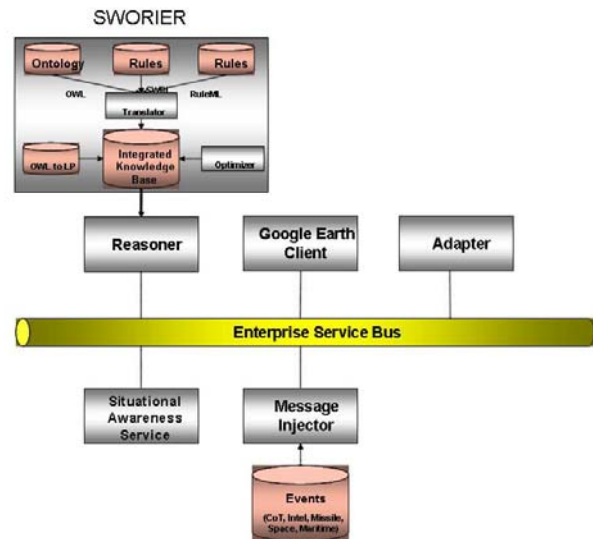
SWORIER

Ontology

Rules

Rules

OWL

SWRL

RuleML

Translator

OWL to LP

Integrated Knowledge Base

Optimizer

Reasoner

Google Earth Client

Adapter

Enterprise Service Bus

Situational Awareness Service

Message Injector

Events
(CoT, Intel, Missile, Space, Maritime)